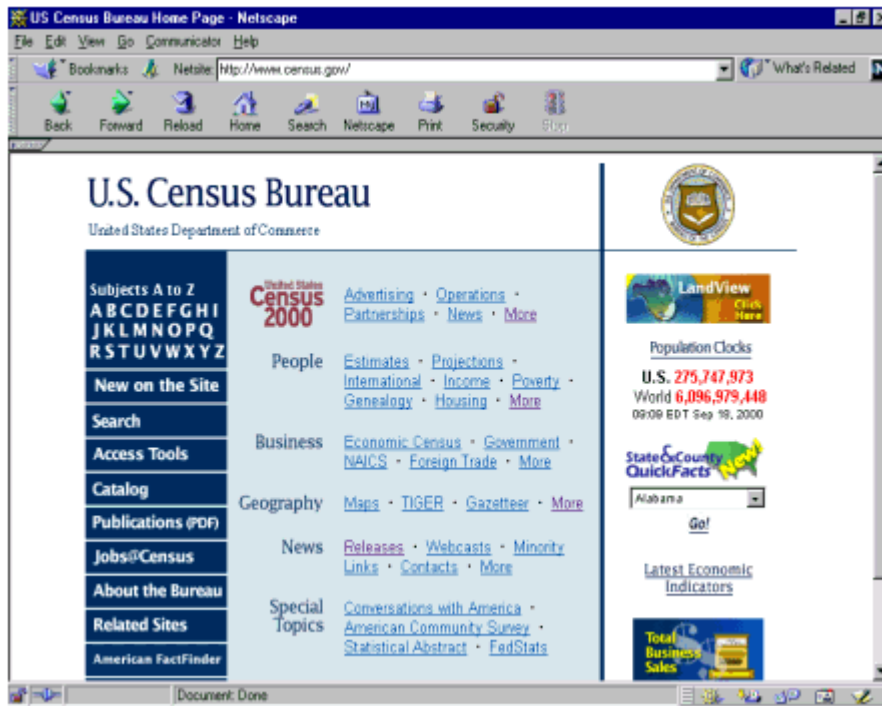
US Census Bureau Home Page - Netscape

File Edit View Go Communicator Help

Bookmarks Netsite: http://www.census.gov/ What's Related

Back Forward Reload Home Search Netscape Print Security Stop

U.S. Census Bureau

United States Department of Commerce

Subjects A to Z
A B C D E F G H I
J K L M N O P Q
R S T U V W X Y Z

New on the Site

Search

Access Tools

Catalog

Publications (PDF)

Jobs@Census

About the Bureau

Related Sites

American FactFinder

United States Census 2000

Advertising · Operations · Partnerships · News · More

People Estimates · Projections · International · Income · Poverty · Genealogy · Housing · More

Business Economic Census · Government · NAICS · Foreign Trade · More

Geography Maps · TIGER · Gazetteer · More

News Releases · Webcasts · Minority Links · Contacts · More

Special Topics Conversations with America · American Community Survey · Statistical Abstract · FedStats

LandView Click Here

Population Clocks

U.S. 275,747,973
World 6,096,979,448
09:09 EDT Sep 18, 2000

State&County QuickFacts New!

Alabama

Go!

Latest Economic Indicators

Total Business Sales

Document: Done